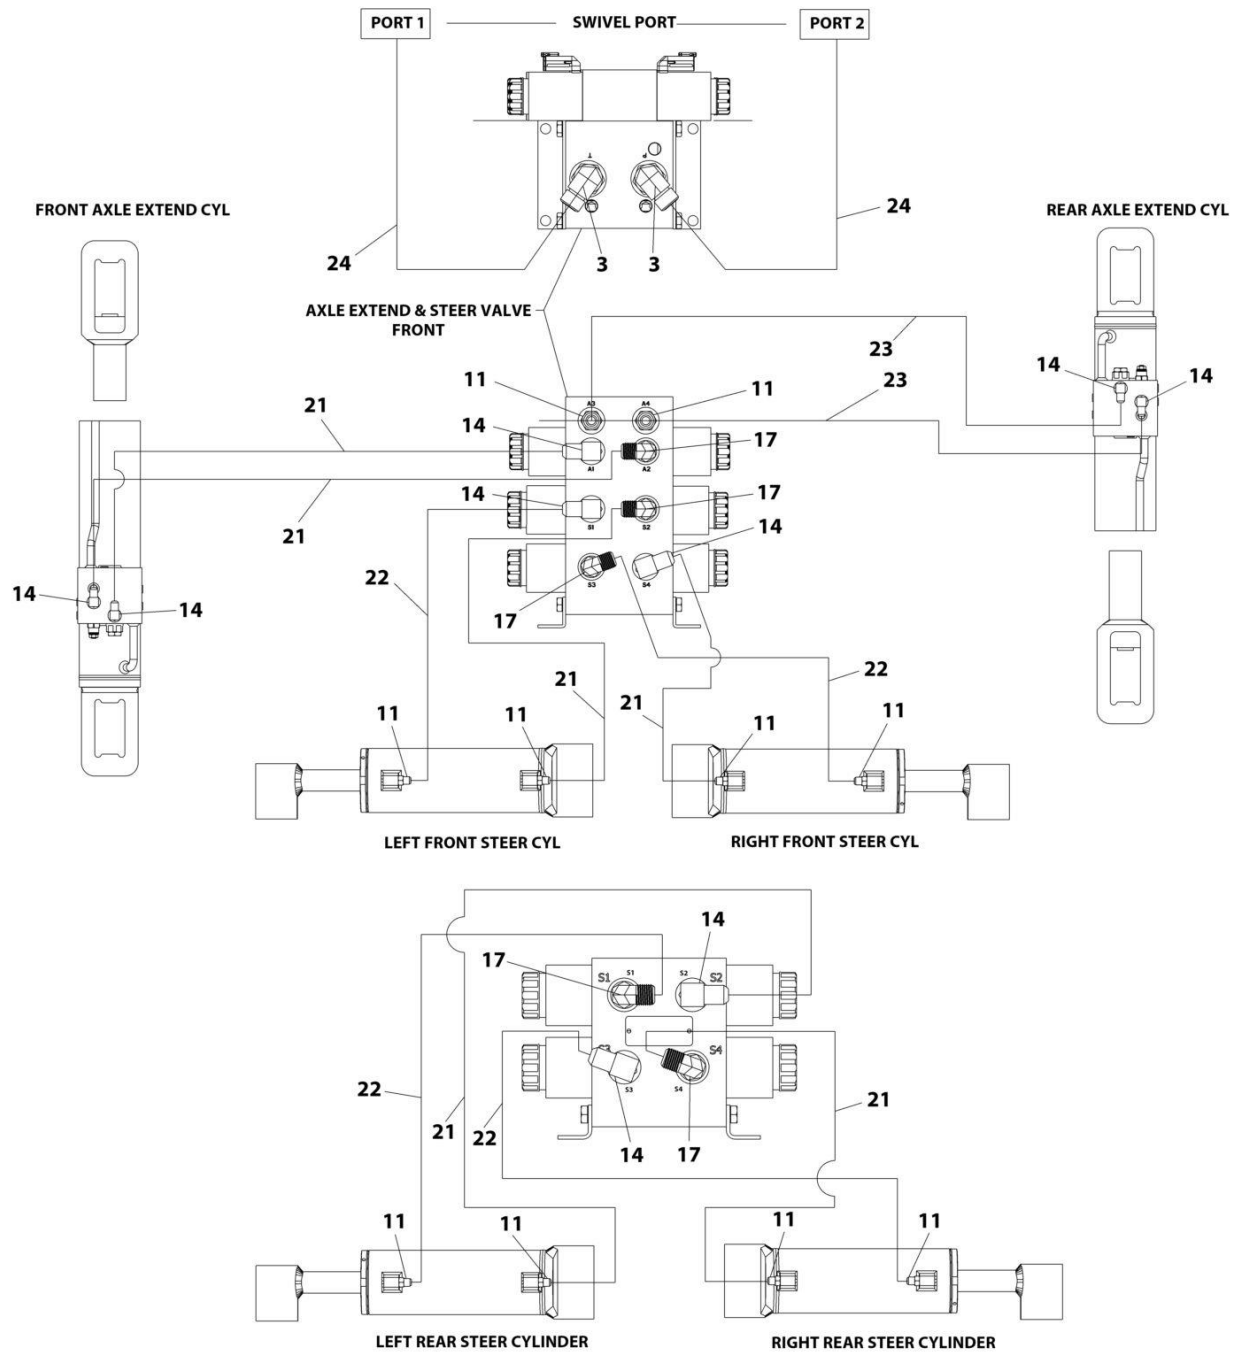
PORT 1
SWIVEL PORT
PORT 2

FRONT AXLE EXTEND CYL

24
3
3
24

REAR AXLE EXTEND CYL

AXLE EXTEND & STEER VALVE FRONT

23
23
14
14

11
A3
A4
11
21
14
A1
A2
17
14
B1
B2
17
21
14
S3
S4
22
17
14
14

21
11
11
21
11
22
11

LEFT FRONT STEER CYL
RIGHT FRONT STEER CYL

14
17
S1
S1
S2
S2
S3
S4
S3
S4
22
21
21
22
14
17

11
11
11
11

LEFT REAR STEER CYLINDER
RIGHT REAR STEER CYLINDER